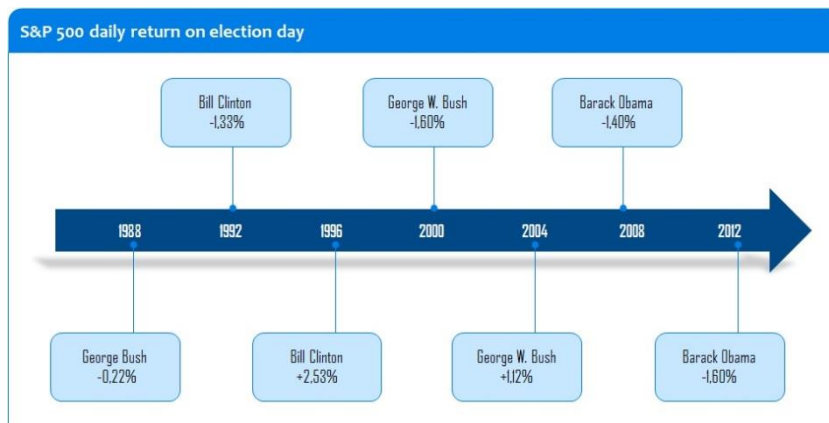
S&P 500 daily return on election day

Bill Clinton
-1,33%

George W. Bush
-1,60%

Barack Obama
-1,40%

1988

1992

1996

2000

2004

2008

2012

George Bush
-0,22%

Bill Clinton
+2,53%

George W. Bush
+1,12%

Barack Obama
-1,60%